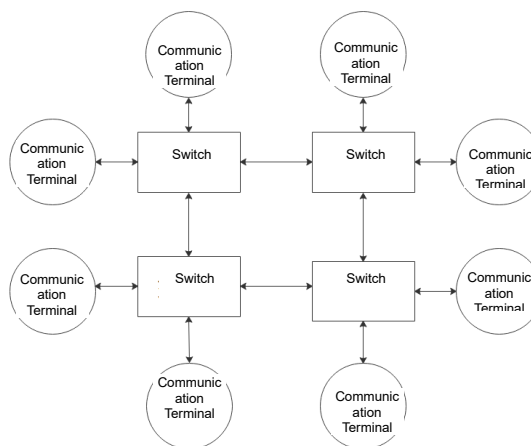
Communication Terminal

Communication Terminal

Communication Terminal

Switch

Switch

Communication Terminal

Communication Terminal

Switch

Switch

Communication Terminal

Communication Terminal

Communication Terminal